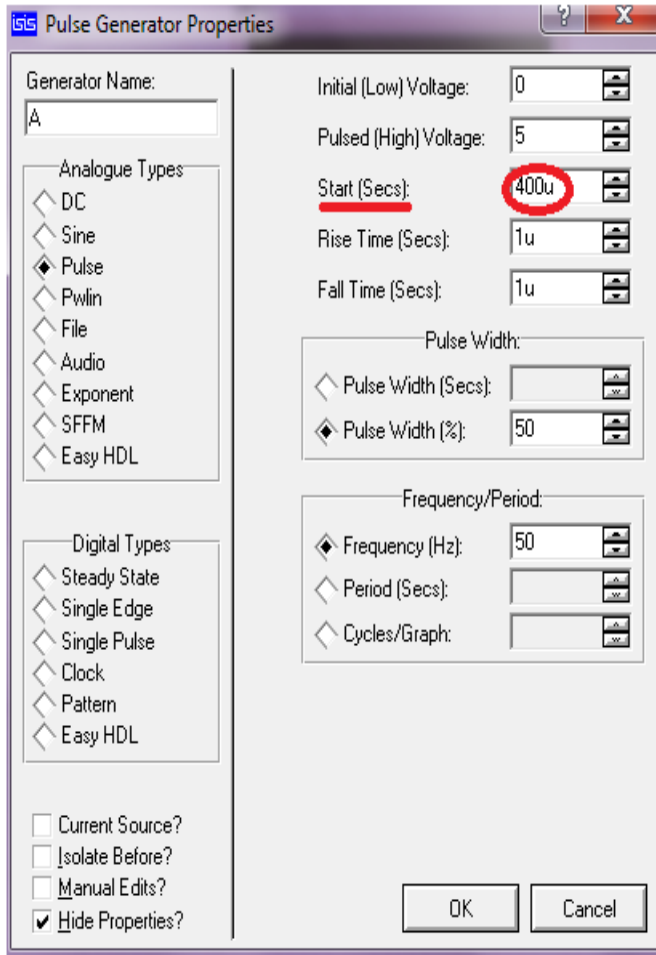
ISIS Pulse Generator Properties

?
X

Generator Name:
A

Analogue Types
DC
Sine
Pulse
Pwlin
File
Audio
Exponent
SFFM
Easy HDL

Digital Types
Steady State
Single Edge
Single Pulse
Clock
Pattern
Easy HDL

Current Source?
Isolate Before?
Manual Edits?
Hide Properties?

Initial (Low) Voltage: 0
Pulsed (High) Voltage: 5
Start (Secs): 400u
Rise Time (Secs): 1u
Fall Time (Secs): 1u

Pulse Width:
Pulse Width (Secs):
Pulse Width (%): 50

Frequency/Period:
Frequency (Hz): 50
Period (Secs):
Cycles/Graph:

OK
Cancel